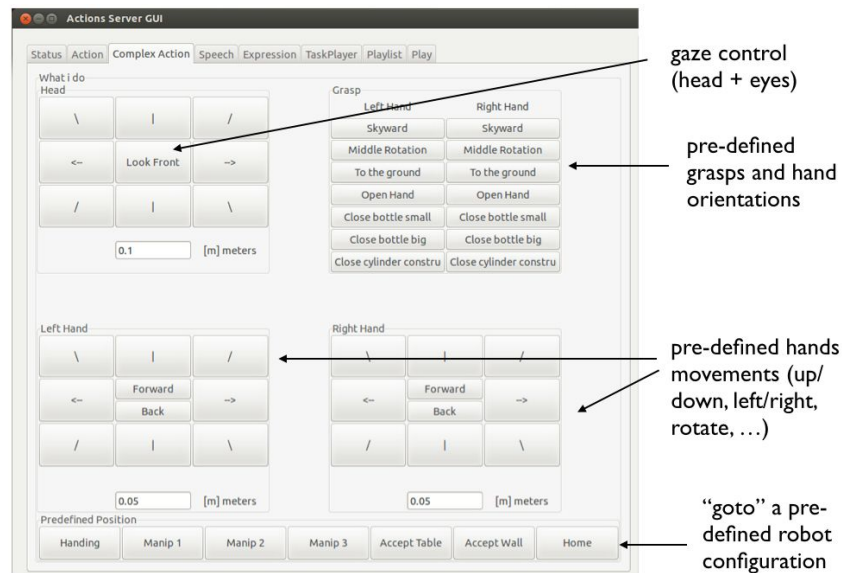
Actions Server GUI

Status | Action | Complex Action | Speech | Expression | TaskPlayer | Playlist | Play

What i do

Head

| \ | \| | / |
|---|---|---|
| <- | Look Front | -> |
| / | \| | \ |

0.1 [m] meters

Grasp

| Left Hand | Right Hand |
|---|---|
| Skyward | Skyward |
| Middle Rotation | Middle Rotation |
| To the ground | To the ground |
| Open Hand | Open Hand |
| Close bottle small | Close bottle small |
| Close bottle big | Close bottle big |
| Close cylinder constru | Close cylinder constru |

Left Hand

| \ | \| | / |
|---|---|---|
| <- | Forward Back | -> |
| / | \| | \ |

0.05 [m] meters

Right Hand

| \ | \| | / |
|---|---|---|
| <- | Forward Back | -> |
| / | \| | \ |

0.05 [m] meters

Predefined Position

Handing | Manip 1 | Manip 2 | Manip 3 | Accept Table | Accept Wall | Home

gaze control (head + eyes)

pre-defined grasps and hand orientations

pre-defined hands movements (up/ down, left/right, rotate, …)

"goto" a pre-defined robot configuration